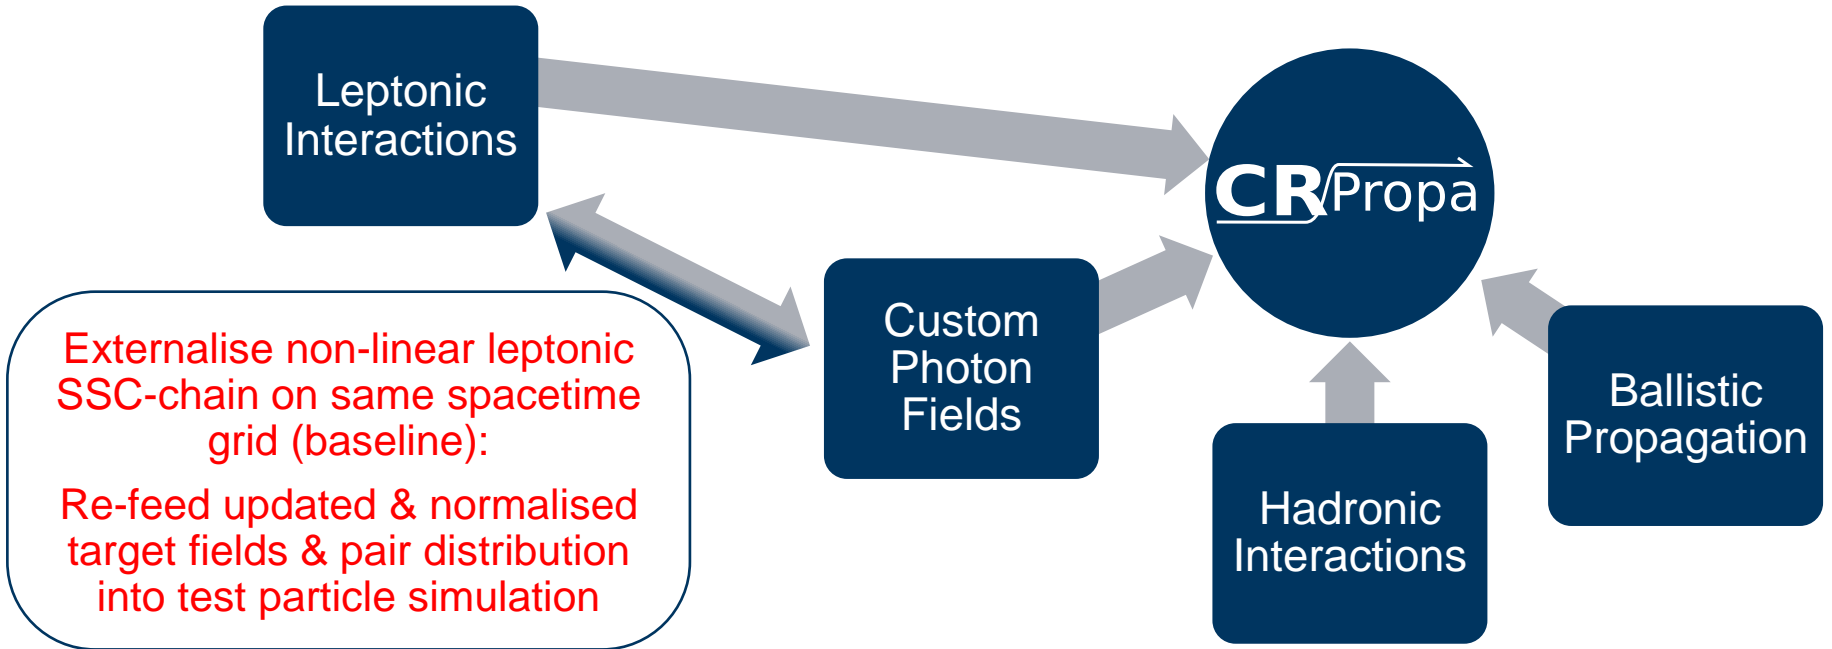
Leptonic Interactions

CRPropa

Custom Photon Fields

Ballistic Propagation

Hadronic Interactions

Externalise non-linear leptonic SSC-chain on same spacetime grid (baseline):

Re-feed updated & normalised target fields & pair distribution into test particle simulation